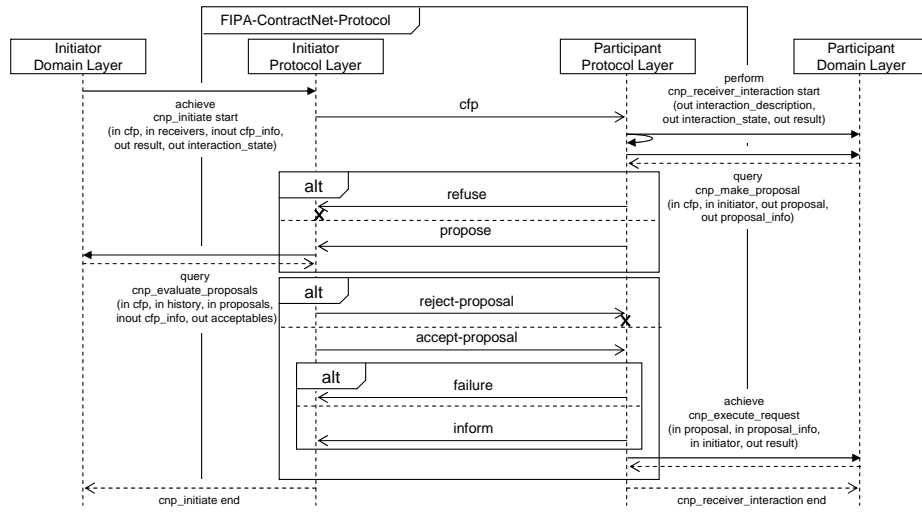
FIPA-ContractNet-Protocol

Initiator Domain Layer

Initiator Protocol Layer

Participant Protocol Layer

Participant Domain Layer

achieve cnp_initiate start (in cfp, in receivers, inout cfp_info, out result, out interaction_state)

cfp

perform cnp_receiver_interaction start (out interaction_description, out interaction_state, out result)

alt

refuse

propose

query cnp_make_proposal (in cfp, in initiator, out proposal, out proposal_info)

query cnp_evaluate_proposals (in cfp, in history, in proposals, inout cfp_info, out acceptables)

alt

reject-proposal

accept-proposal

alt

failure

inform

achieve cnp_execute_request (in proposal, in proposal_info, in initiator, out result)

cnp_initiate end

cnp_receiver_interaction end